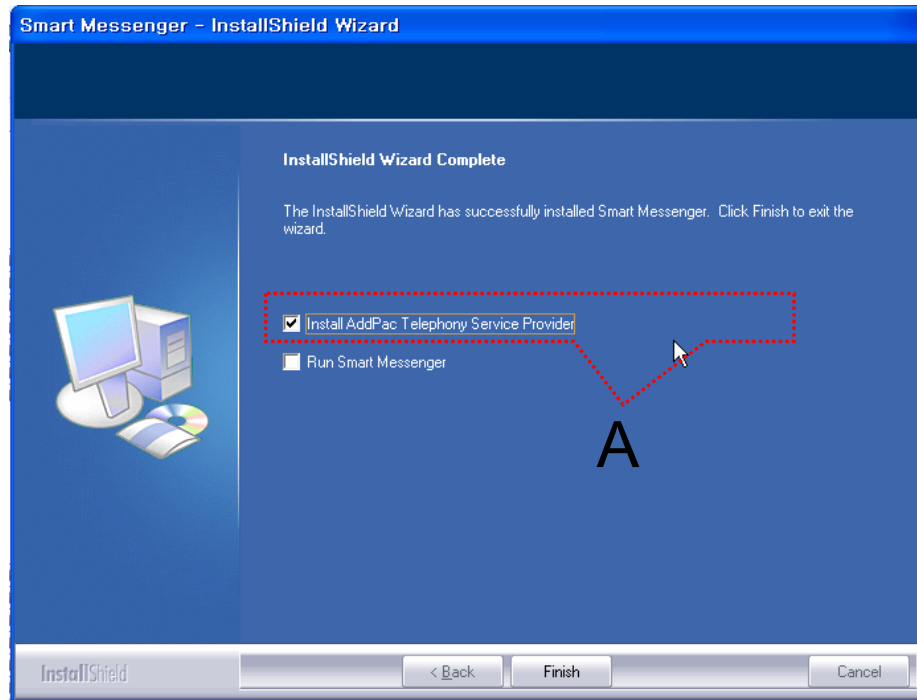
Smart Messenger - InstallShield Wizard

InstallShield Wizard Complete

The InstallShield Wizard has successfully installed Smart Messenger. Click Finish to exit the wizard.

Install AddPac Telephony Service Provider

Run Smart Messenger

A

InstallShield

< Back

Finish

Cancel